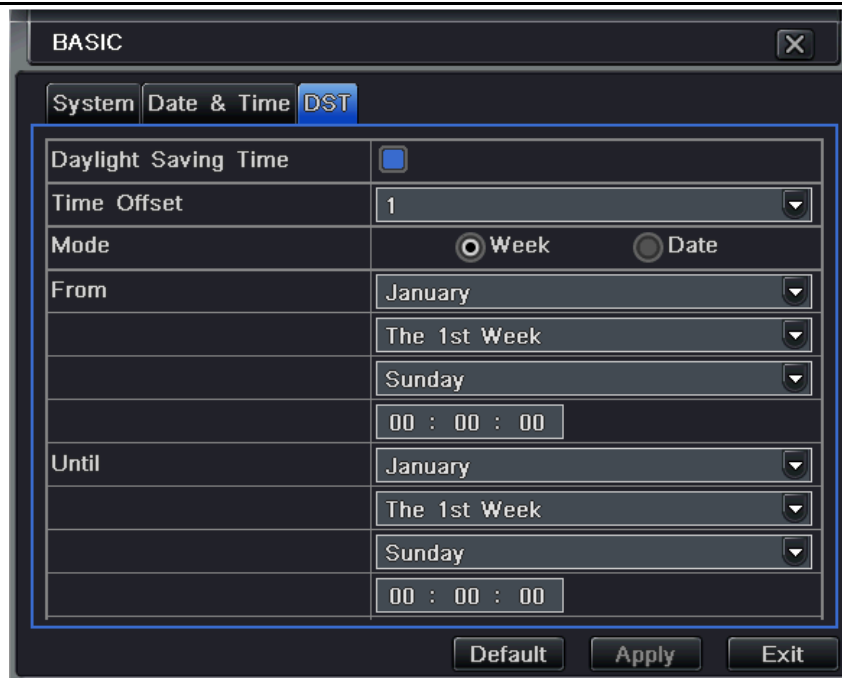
BASIC

System | Date & Time | DST

| | |
|---|---|
| Daylight Saving Time | |
| Time Offset | 1 |
| Mode | Week Date |
| From | January |
| | The 1st Week |
| | Sunday |
| | 00 : 00 : 00 |
| Until | January |
| | The 1st Week |
| | Sunday |
| | 00 : 00 : 00 |

Default Apply Exit